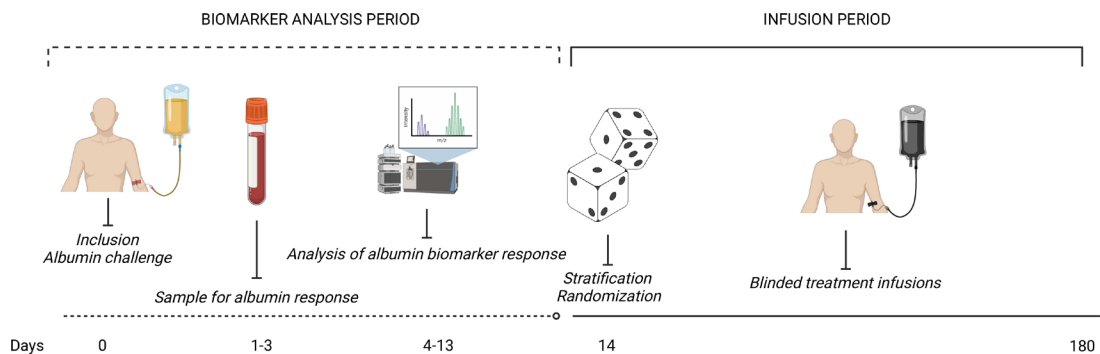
BIOMARKER ANALYSIS PERIOD

INFUSION PERIOD

Intensity

m/z

Inclusion
Albumin challenge

Sample for albumin response

Analysis of albumin biomarker response

Stratification
Randomization

Blinded treatment infusions

Days 0 1-3 4-13 14 180